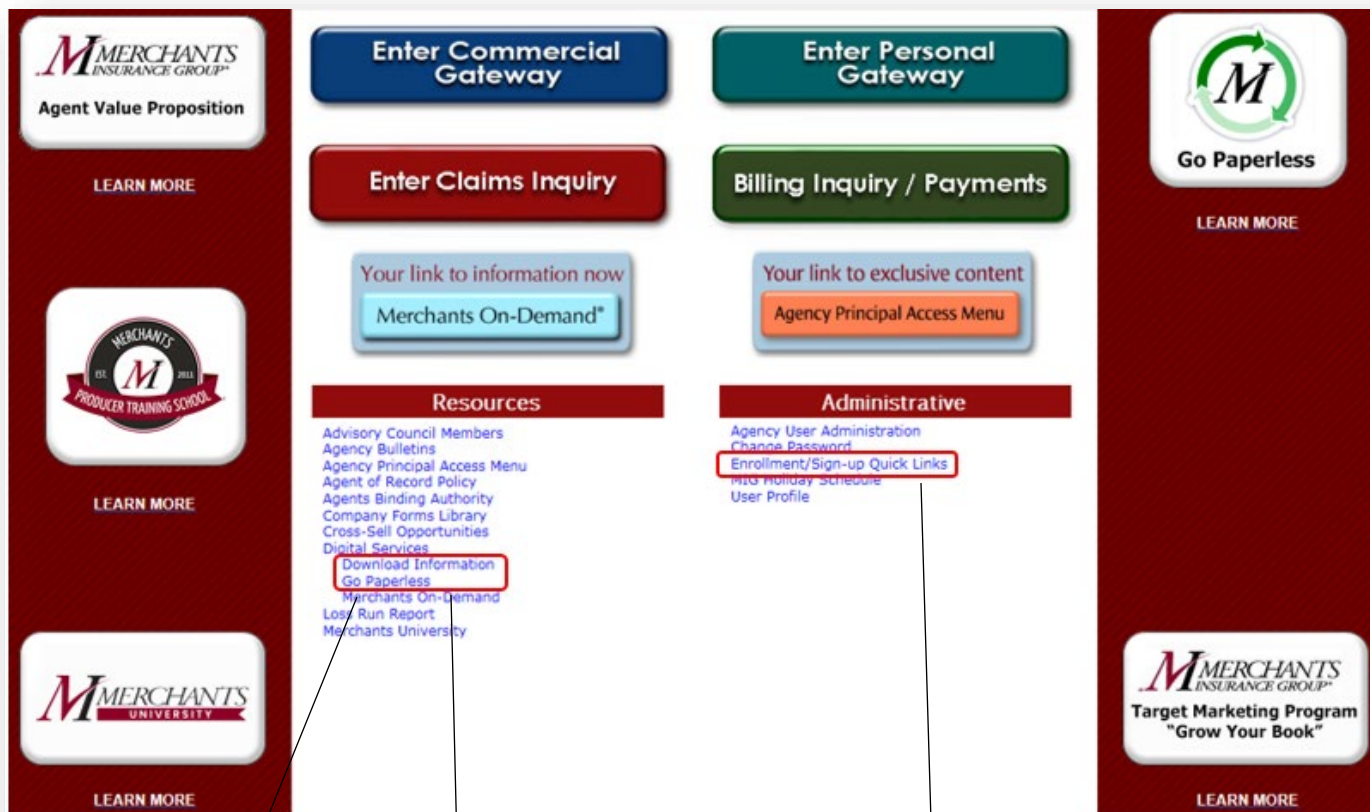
MERCHANTS INSURANCE GROUP
Agent Value Proposition
LEARN MORE

MERCHANTS EST. M 2011 PRODUCER TRAINING SCHOOL
LEARN MORE

MERCHANTS UNIVERSITY
LEARN MORE

Enter Commercial Gateway

Enter Personal Gateway

Enter Claims Inquiry

Billing Inquiry / Payments

Your link to information now
Merchants On-Demand®

Your link to exclusive content
Agency Principal Access Menu

Resources
Advisory Council Members
Agency Bulletins
Agency Principal Access Menu
Agent of Record Policy
Agents Binding Authority
Company Forms Library
Cross-Sell Opportunities
Digital Services
Download Information
Go Paperless
Merchants On-Demand
Loss Run Report
Merchants University

Administrative
Agency User Administration
Change Password
Enrollment/Sign-up Quick Links
MIG Holiday Schedule
User Profile

M
Go Paperless
LEARN MORE

MERCHANTS INSURANCE GROUP
Target Marketing Program
"Grow Your Book"
LEARN MORE